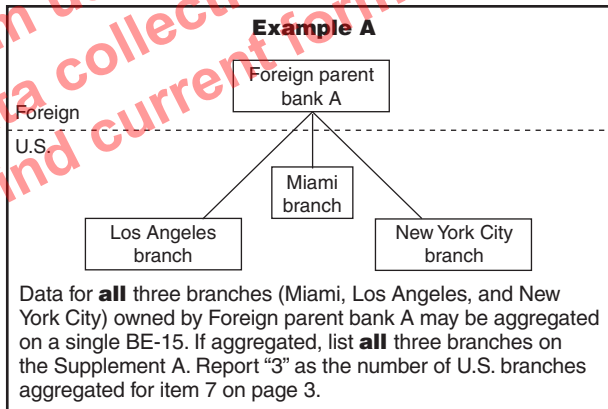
n u
a collect
nd current form

Example A

Foreign parent bank A

Foreign

U.S.

Miami branch

Los Angeles branch

New York City branch

Data for **all** three branches (Miami, Los Angeles, and New York City) owned by Foreign parent bank A may be aggregated on a single BE-15. If aggregated, list **all** three branches on the Supplement A. Report "3" as the number of U.S. branches aggregated for item 7 on page 3.